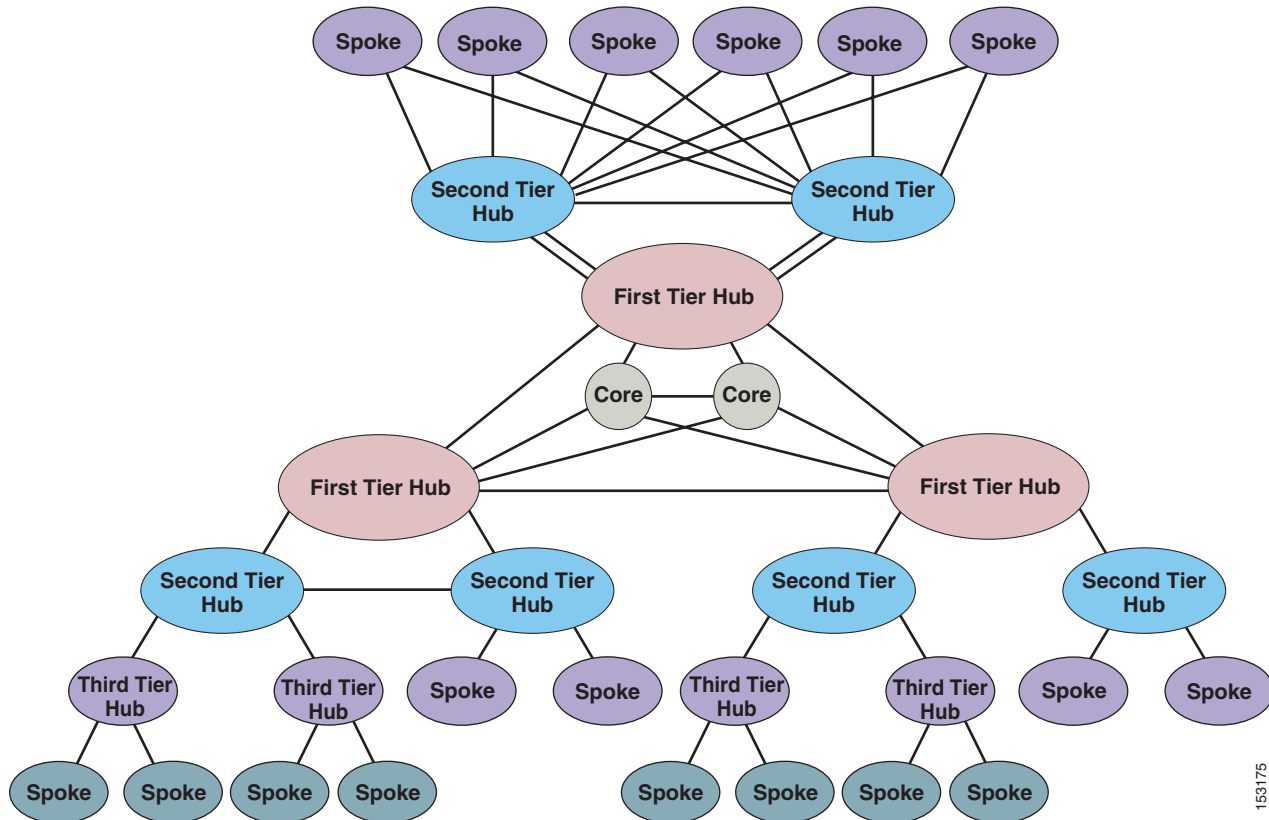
Spoke Spoke Spoke Spoke Spoke Spoke

Second Tier Hub

Second Tier Hub

First Tier Hub

Core

Core

First Tier Hub

First Tier Hub

Second Tier Hub

Second Tier Hub

Second Tier Hub

Second Tier Hub

Third Tier Hub

Third Tier Hub

Spoke

Spoke

Third Tier Hub

Third Tier Hub

Spoke

Spoke

Spoke Spoke Spoke Spoke

Spoke Spoke Spoke Spoke

153175